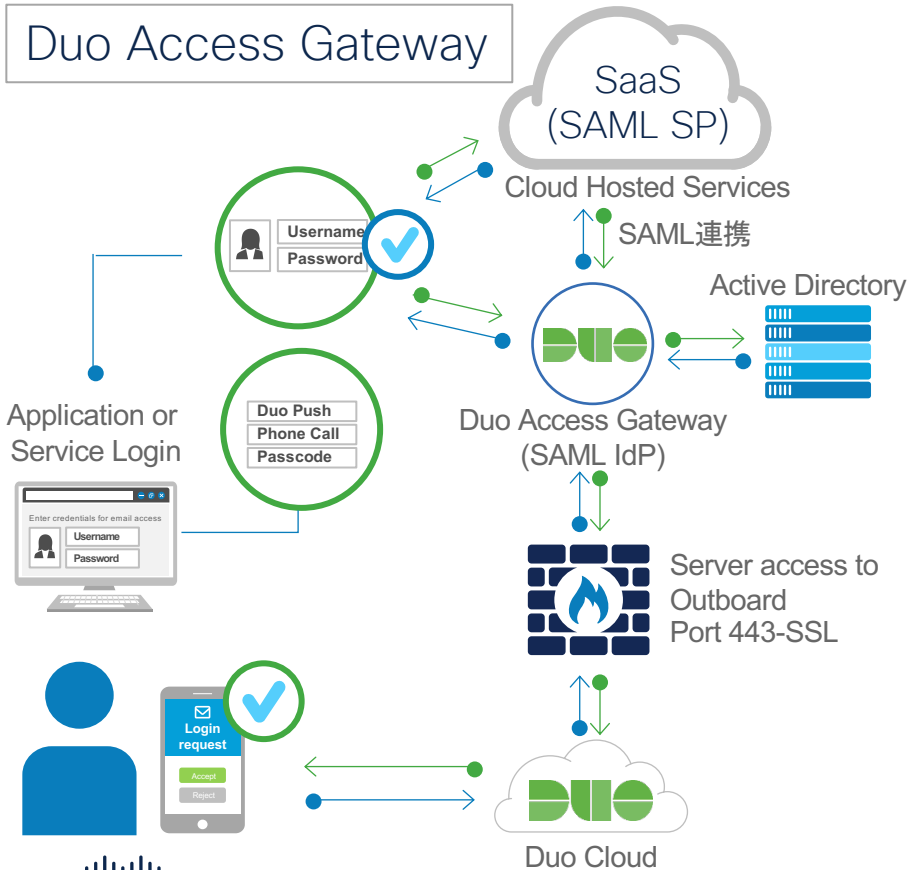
Duo Access Gateway

SaaS
(SAML SP)

Cloud Hosted Services

SAML連携

Username
Password

Active Directory

DUO

Duo Access Gateway
(SAML IdP)

Application or
Service Login

Duo Push
Phone Call
Passcode

Enter credentials for email access
Username
Password

Server access to
Outboard
Port 443-SSL

Login request
Accept
Reject

DUO

Duo Cloud